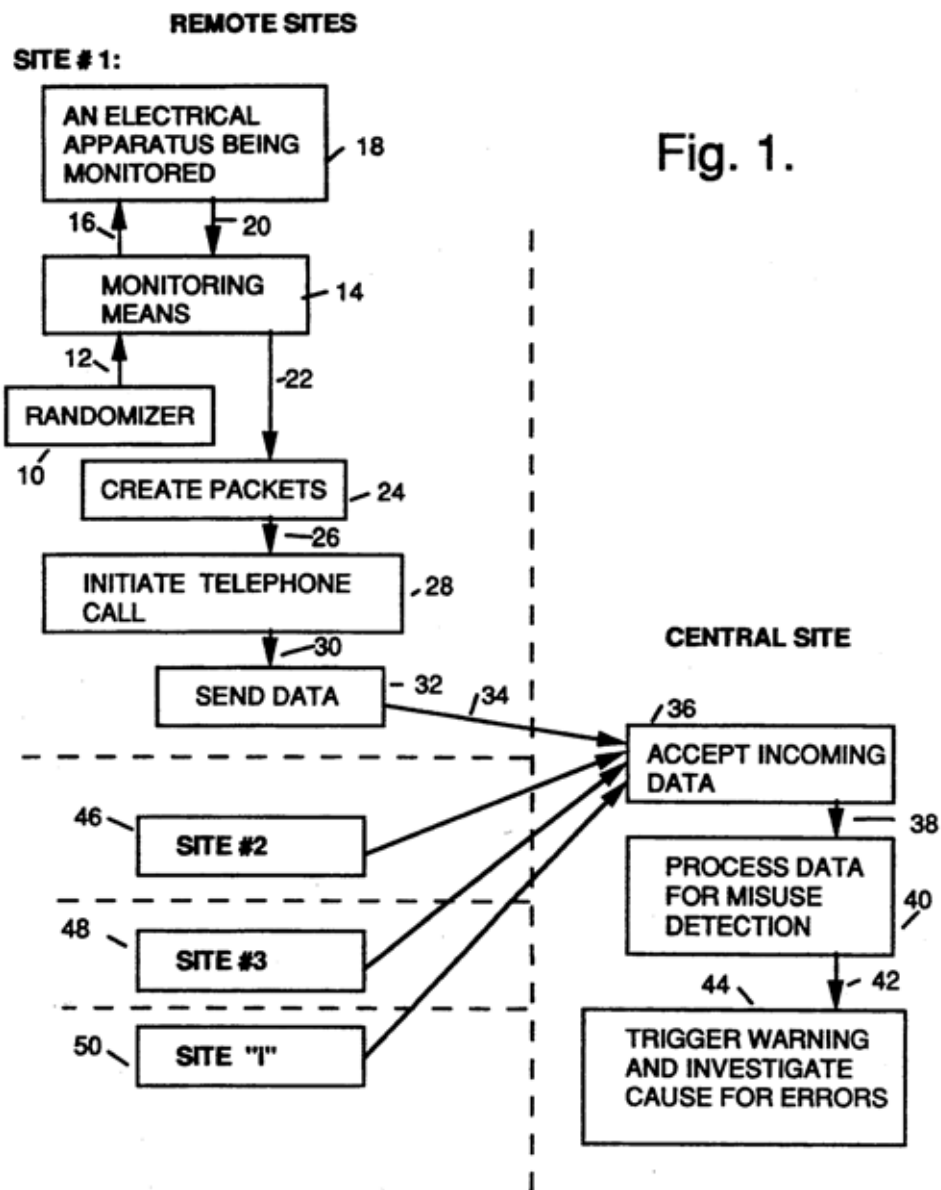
REMOTE SITES

SITE # 1:

AN ELECTRICAL APPARATUS BEING MONITORED 18

Fig. 1.

16 20

MONITORING MEANS 14

12 22

RANDOMIZER

10

CREATE PACKETS 24

26

INITIATE TELEPHONE CALL 28

30

CENTRAL SITE

SEND DATA 32 34

36

ACCEPT INCOMING DATA

46 SITE #2

38

PROCESS DATA FOR MISUSE DETECTION 40

48 SITE #3

44 42

50 SITE "I"

TRIGGER WARNING AND INVESTIGATE CAUSE FOR ERRORS